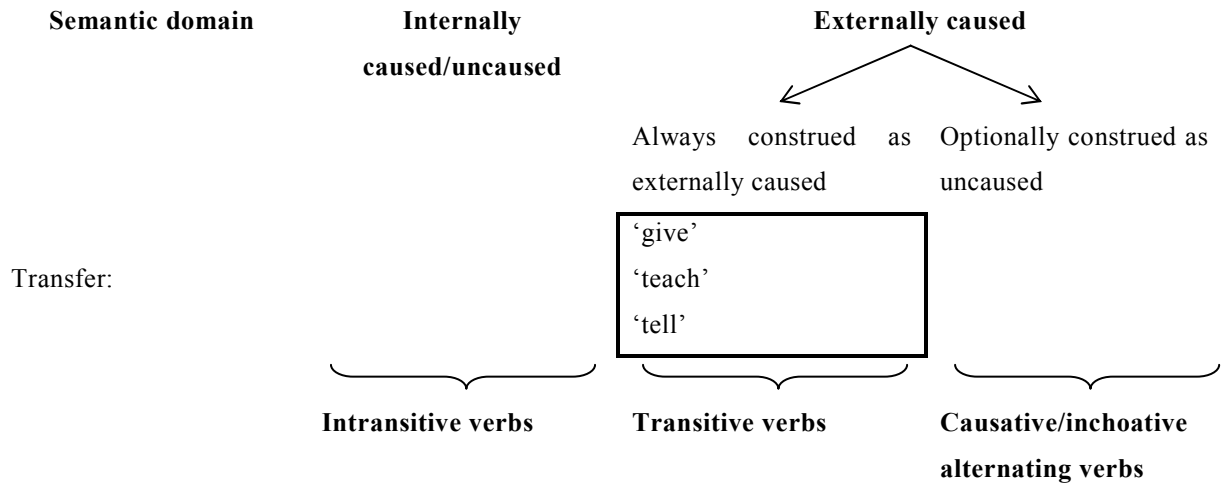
**Semantic domain** | **Internally caused/uncaused** | **Externally caused**

Always construed as externally caused

Optionally construed as uncaused

Transfer:

'give'
'teach'
'tell'

**Intransitive verbs** | **Transitive verbs** | **Causative/inchoative alternating verbs**